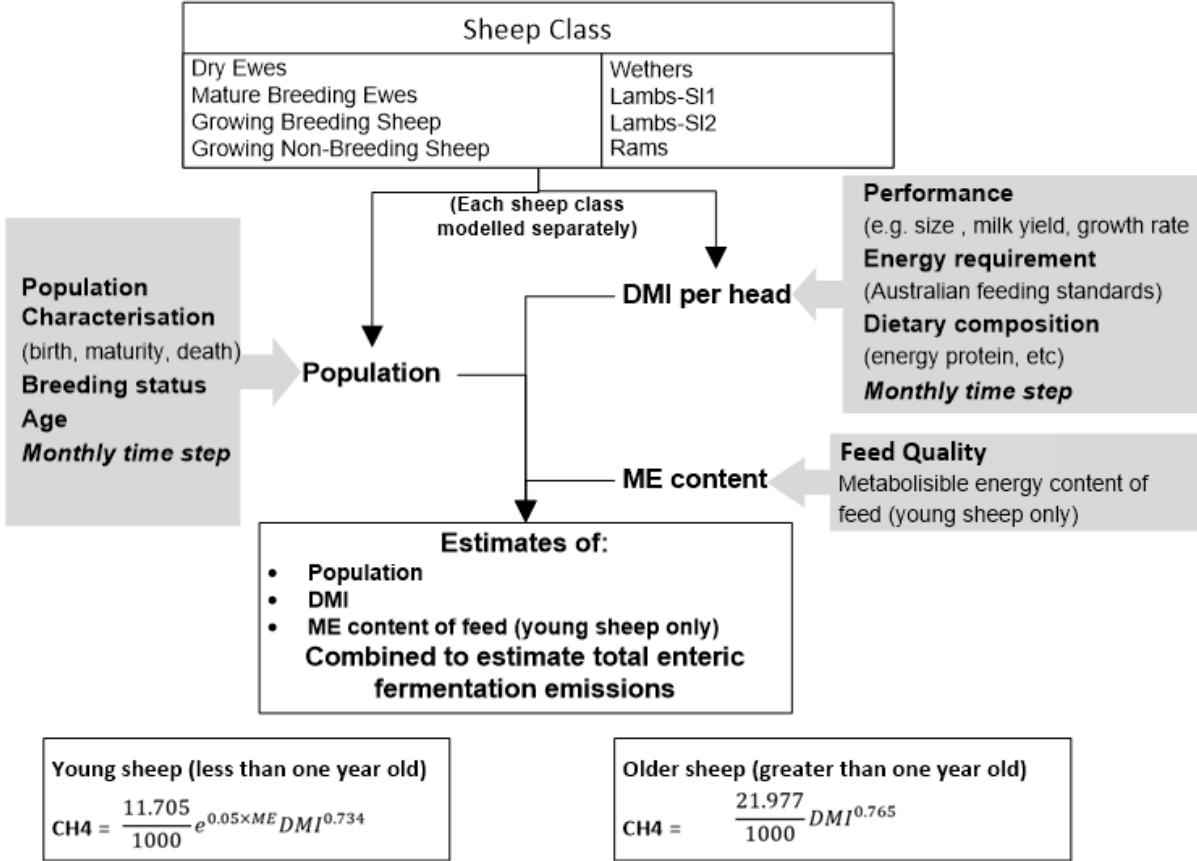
Sheep Class

| Dry Ewes<br>Mature Breeding Ewes<br>Growing Breeding Sheep<br>Growing Non-Breeding Sheep | Wethers<br>Lambs-SI1<br>Lambs-SI2<br>Rams |
|---|---|

(Each sheep class modelled separately)

Population Characterisation
(birth, maturity, death)
Breeding status
Age
Monthly time step

Population

DMI per head

Performance
(e.g. size , milk yield, growth rate
Energy requirement
(Australian feeding standards)
Dietary composition
(energy protein, etc)
Monthly time step

ME content

Feed Quality
Metabolisible energy content of feed (young sheep only)

Estimates of:
• Population
• DMI
• ME content of feed (young sheep only)
Combined to estimate total enteric fermentation emissions

Young sheep (less than one year old)
CH4 = $\frac{11.705}{1000}e^{0.05\times ME}DMI^{0.734}$

Older sheep (greater than one year old)
CH4 = $\frac{21.977}{1000}DMI^{0.765}$